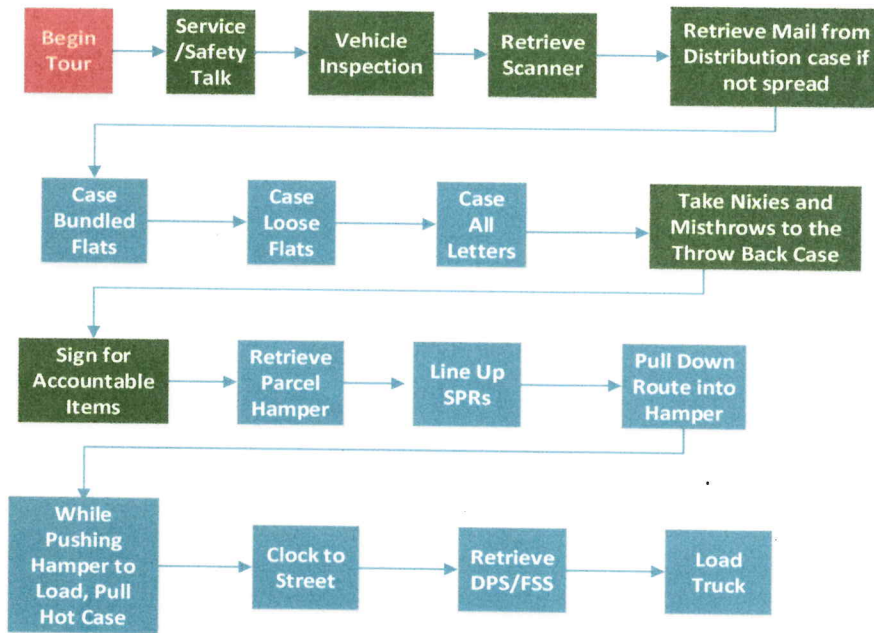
Begin Tour

Service /Safety Talk

Vehicle Inspection

Retrieve Scanner

Retrieve Mail from Distribution case if not spread

Case Bundled Flats

Case Loose Flats

Case All Letters

Take Nixies and Misthrows to the Throw Back Case

Sign for Accountable Items

Retrieve Parcel Hamper

Line Up SPRs

Pull Down Route into Hamper

While Pushing Hamper to Load, Pull Hot Case

Clock to Street

Retrieve DPS/FSS

Load Truck